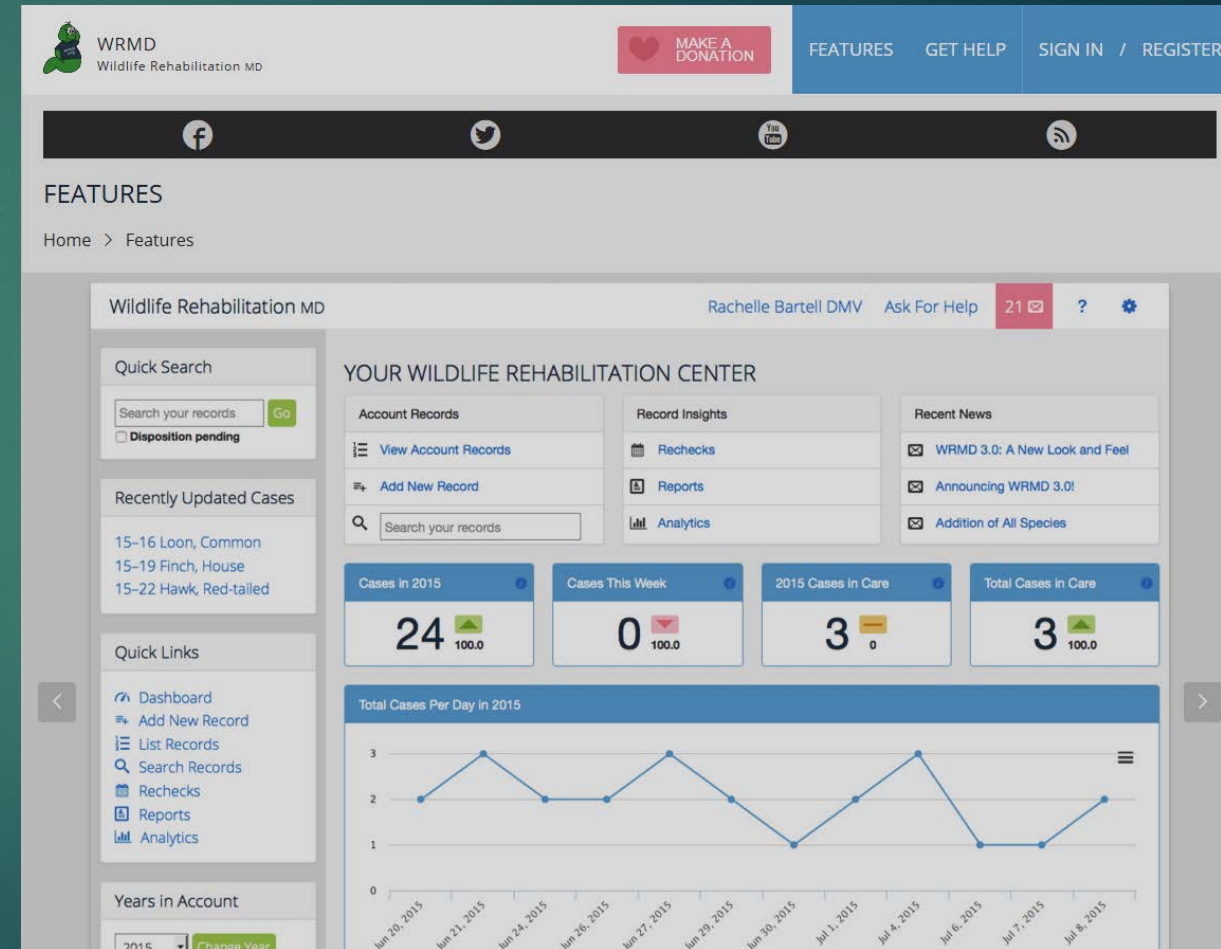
WRMD
Wildlife Rehabilitation MD

MAKE A DONATION

FEATURES GET HELP SIGN IN / REGISTER

FEATURES

Home > Features

Wildlife Rehabilitation MD

Rachelle Bartell DMV Ask For Help 21 ?

Quick Search

Search your records Go
Disposition pending

Recently Updated Cases

15-16 Loon, Common
15-19 Finch, House
15-22 Hawk, Red-tailed

Quick Links

Dashboard
Add New Record
List Records
Search Records
Rechecks
Reports
Analytics

Years in Account

2015 Change Year

YOUR WILDLIFE REHABILITATION CENTER

| Account Records | Record Insights | Recent News |
|---|---|---|
| View Account Records | Rechecks | WRMD 3.0: A New Look and Feel |
| Add New Record | Reports | Announcing WRMD 3.0! |
| Search your records | Analytics | Addition of All Species |

| Cases in 2015 | Cases This Week | 2015 Cases in Care | Total Cases in Care |
|---|---|---|---|
| 24 100.0 | 0 100.0 | 3 0 | 3 100.0 |

Total Cases Per Day in 2015

3
2
1
0

Jun 20, 2015 Jun 21, 2015 Jun 24, 2015 Jun 26, 2015 Jun 27, 2015 Jun 29, 2015 Jun 30, 2015 Jul 1, 2015 Jul 4, 2015 Jul 6, 2015 Jul 7, 2015 Jul 8, 2015